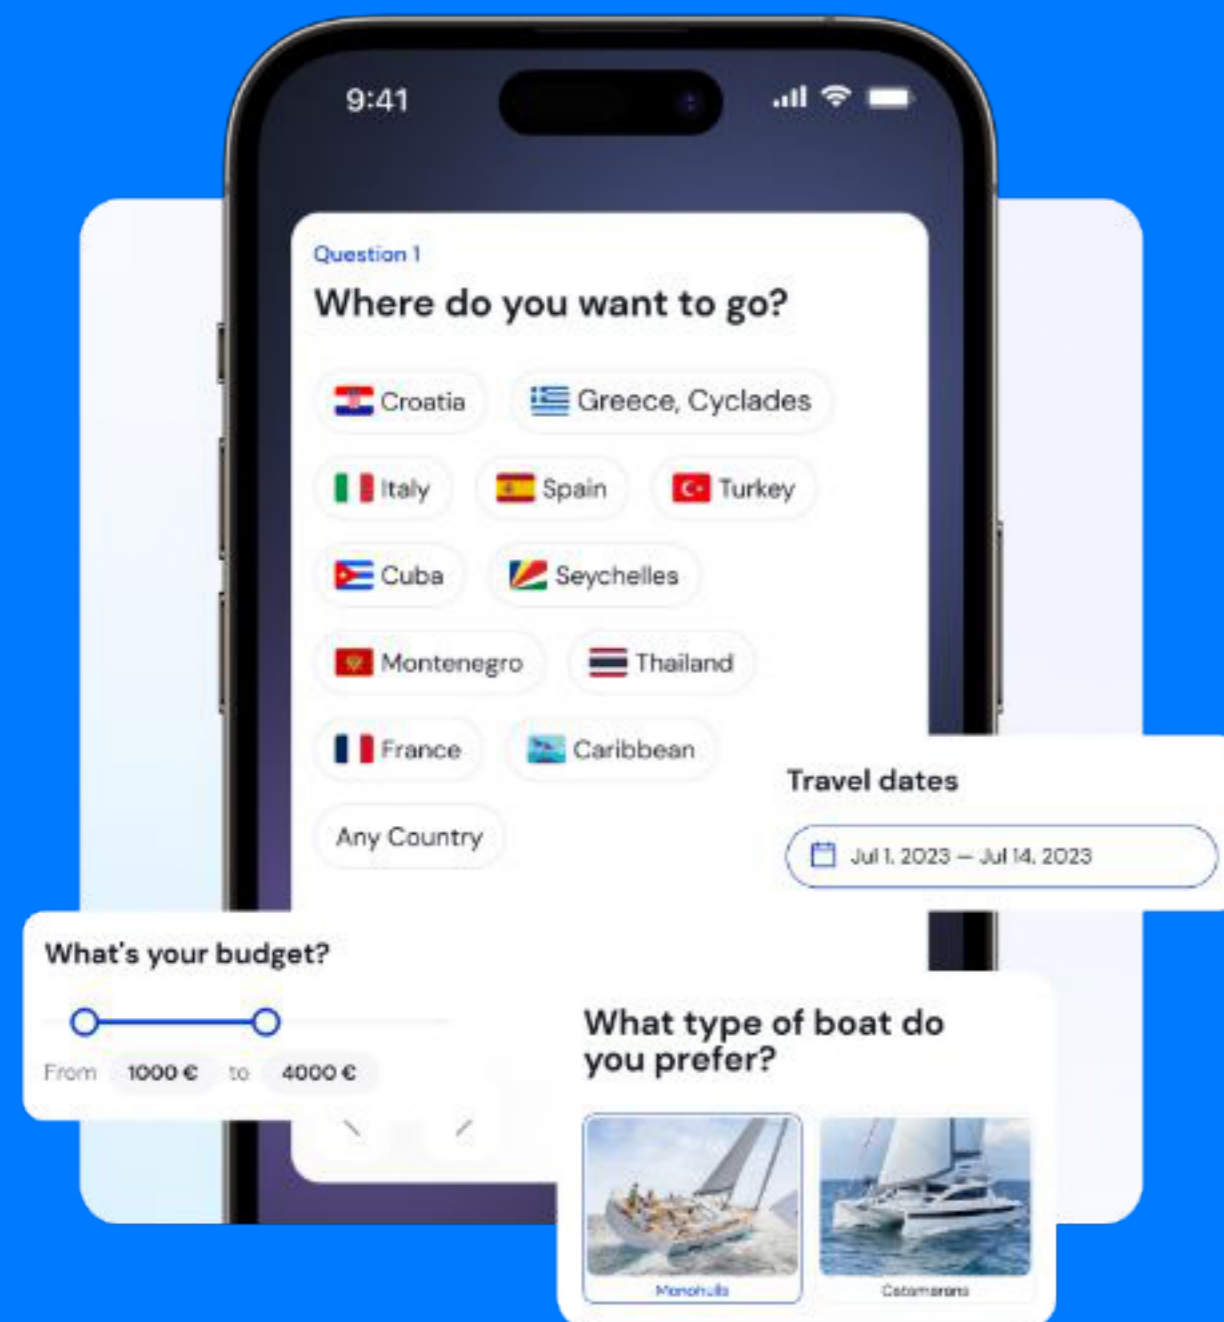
9:41

Question 1

Where do you want to go?

Croatia
Greece, Cyclades
Italy
Spain
Turkey
Cuba
Seychelles
Montenegro
Thailand
France
Caribbean
Any Country

Travel dates

Jul 1, 2023 — Jul 14, 2023

What's your budget?

From 1000 € to 4000 €

What type of boat do you prefer?

Monohulls
Catamarans